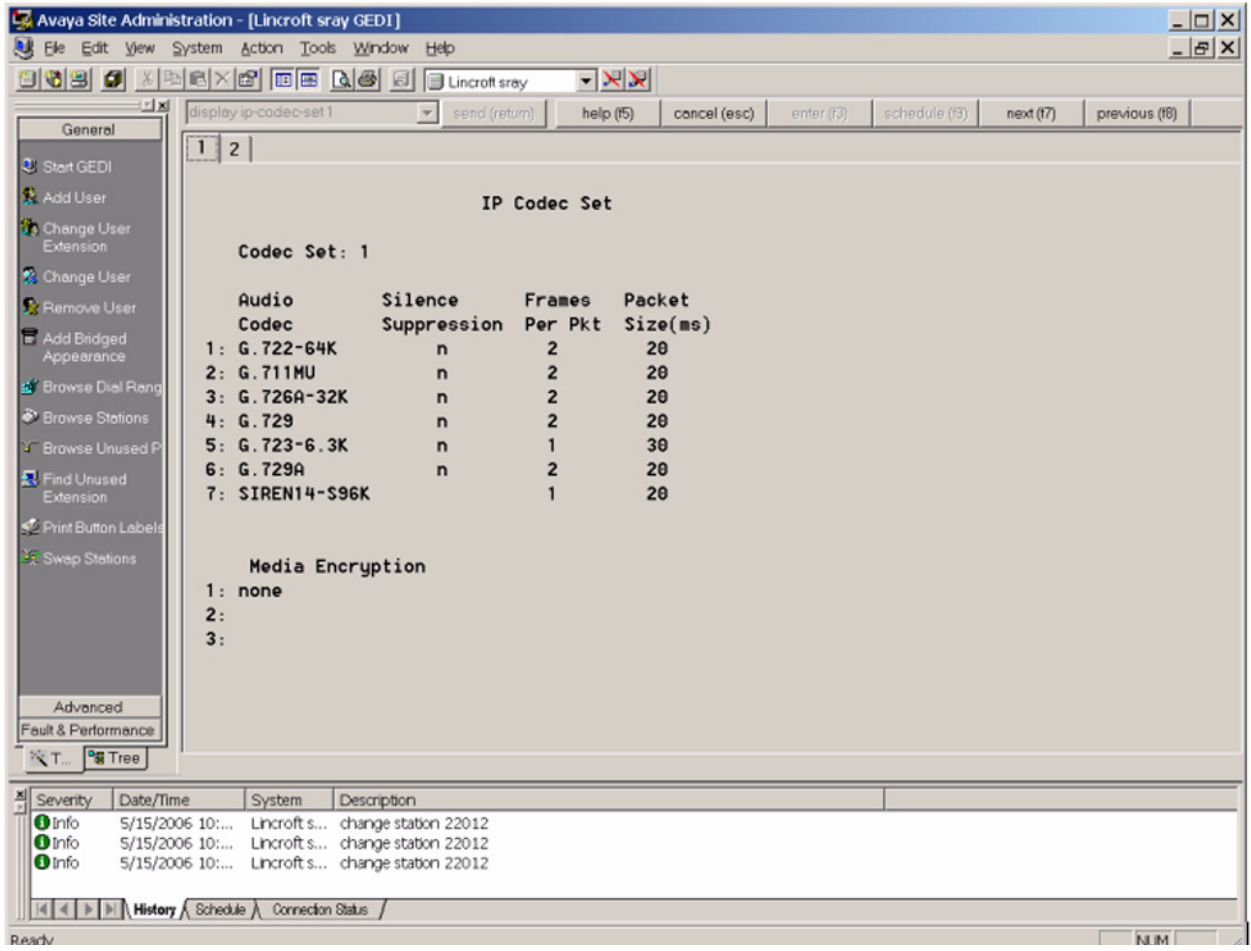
Avaya Site Administration - [Lincroft sray GEDI]

File Edit View System Action Tools Window Help

Lincroft sray

display ip-codec-set 1 send (return) help (f5) cancel (esc) enter (f3) schedule (f9) next (f7) previous (f8)

General

Start GEDI
Add User
Change User Extension
Change User
Remove User
Add Bridged Appearance
Browse Dial Rang
Browse Stations
Browse Unused P
Find Unused Extension
Print Button Labels
Swap Stations

Advanced
Fault & Performance
T... Tree

1 2

IP Codec Set

Codec Set: 1

| | Audio Codec | Silence Suppression | Frames Per Pkt | Packet Size(ms) |
|---|---|---|---|---|
| 1: | G.722-64K | n | 2 | 20 |
| 2: | G.711MU | n | 2 | 20 |
| 3: | G.726A-32K | n | 2 | 20 |
| 4: | G.729 | n | 2 | 20 |
| 5: | G.723-6.3K | n | 1 | 30 |
| 6: | G.729A | n | 2 | 20 |
| 7: | SIREN14-S96K | | 1 | 20 |

Media Encryption
1: none
2:
3:

| Severity | Date/Time | System | Description |
|---|---|---|---|
| Info | 5/15/2006 10:... | Lincroft s... | change station 22012 |
| Info | 5/15/2006 10:... | Lincroft s... | change station 22012 |
| Info | 5/15/2006 10:... | Lincroft s... | change station 22012 |

History Schedule Connection Status

Ready NUM